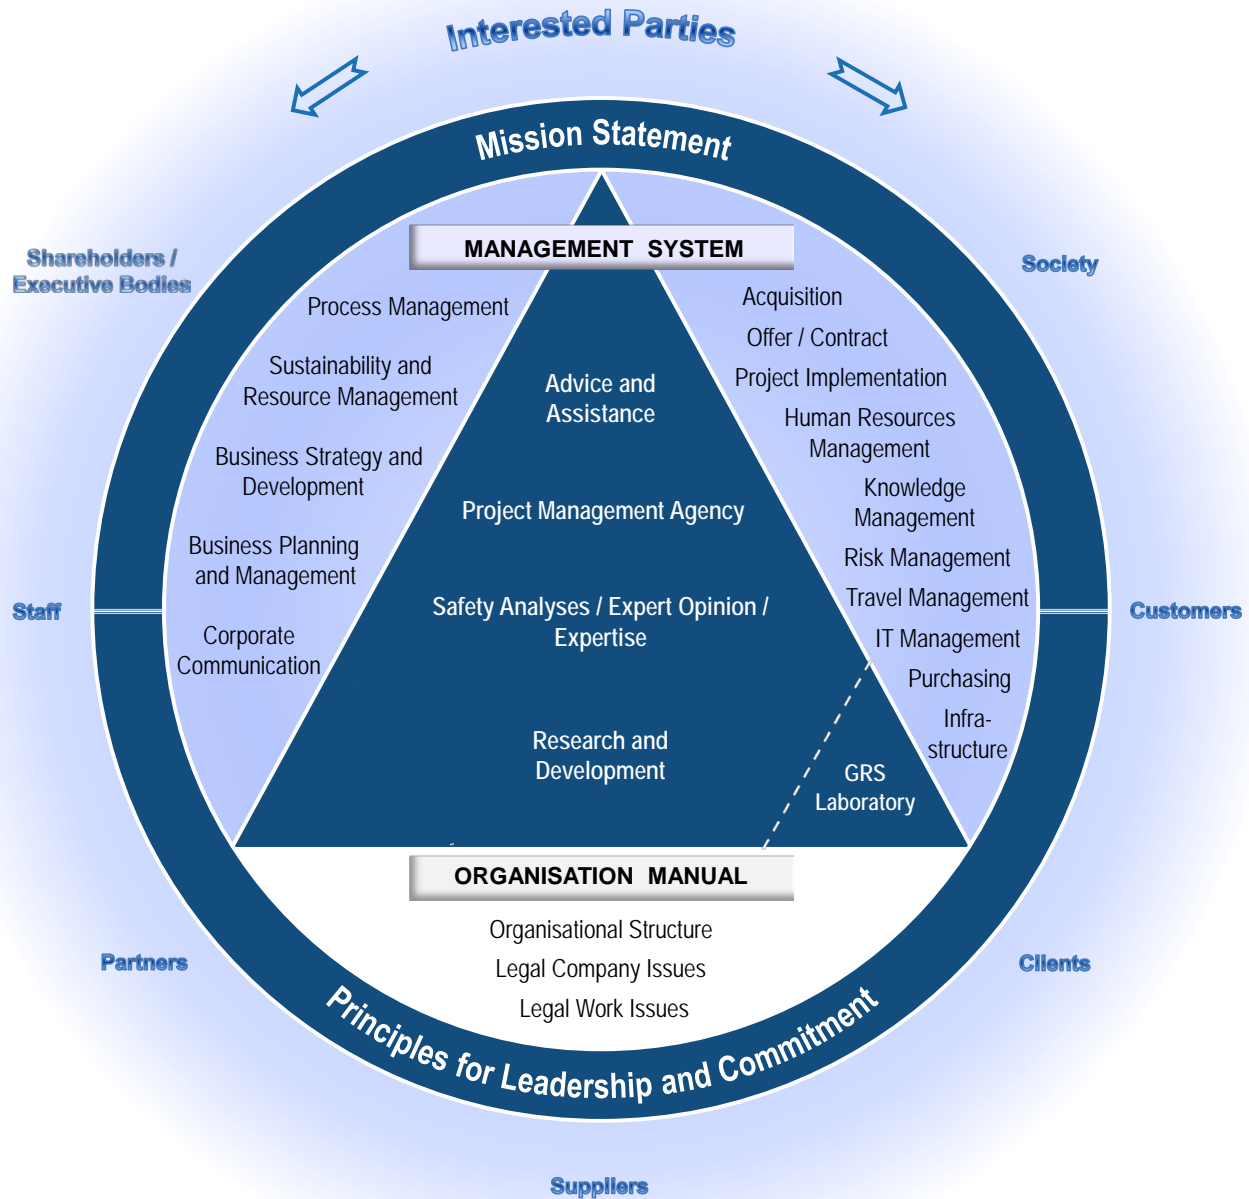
Interested Parties

Mission Statement

Shareholders / Executive Bodies

Society

MANAGEMENT SYSTEM

Process Management

Sustainability and Resource Management

Business Strategy and Development

Business Planning and Management

Corporate Communication

Advice and Assistance

Project Management Agency

Safety Analyses / Expert Opinion / Expertise

Research and Development

GRS Laboratory

Acquisition

Offer / Contract

Project Implementation

Human Resources Management

Knowledge Management

Risk Management

Travel Management

IT Management

Purchasing

Infrastructure

Staff

Customers

ORGANISATION MANUAL

Organisational Structure

Legal Company Issues

Legal Work Issues

Partners

Clients

Principles for Leadership and Commitment

Suppliers